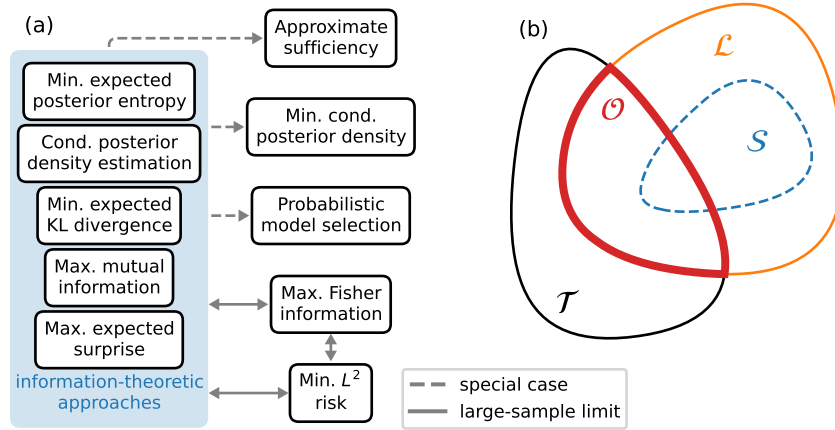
(a)

Min. expected posterior entropy

Cond. posterior density estimation

Min. expected KL divergence

Max. mutual information

Max. expected surprise

information-theoretic approaches

Approximate sufficiency

Min. cond. posterior density

Probabilistic model selection

Max. Fisher information

Min. $L^2$ risk

special case

large-sample limit

(b)

$\mathcal{L}$

$\mathcal{O}$

$\mathcal{S}$

$\mathcal{T}$